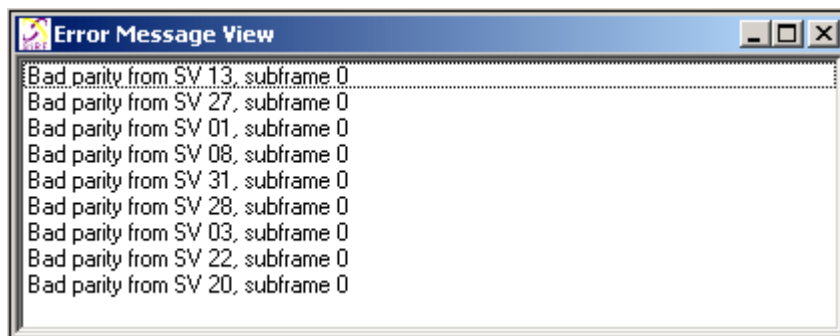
Error Message View

Bad parity from SV 13, subframe 0
Bad parity from SV 27, subframe 0
Bad parity from SV 01, subframe 0
Bad parity from SV 08, subframe 0
Bad parity from SV 31, subframe 0
Bad parity from SV 28, subframe 0
Bad parity from SV 03, subframe 0
Bad parity from SV 22, subframe 0
Bad parity from SV 20, subframe 0